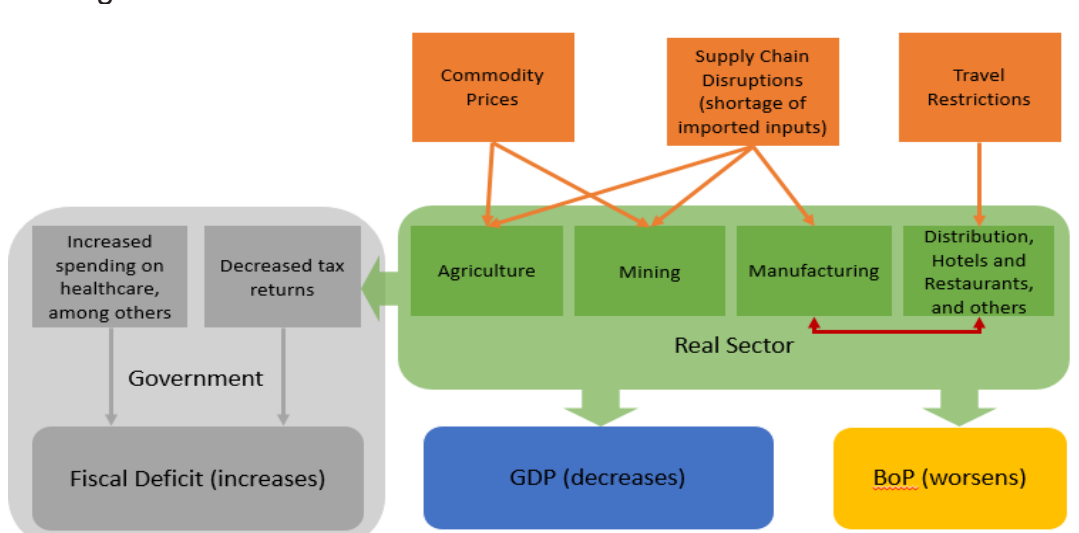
Commodity Prices

Supply Chain Disruptions (shortage of imported inputs)

Travel Restrictions

Increased spending on healthcare, among others

Decreased tax returns

Government

Agriculture

Mining

Manufacturing

Distribution, Hotels and Restaurants, and others

Real Sector

Fiscal Deficit (increases)

GDP (decreases)

BoP (worsens)